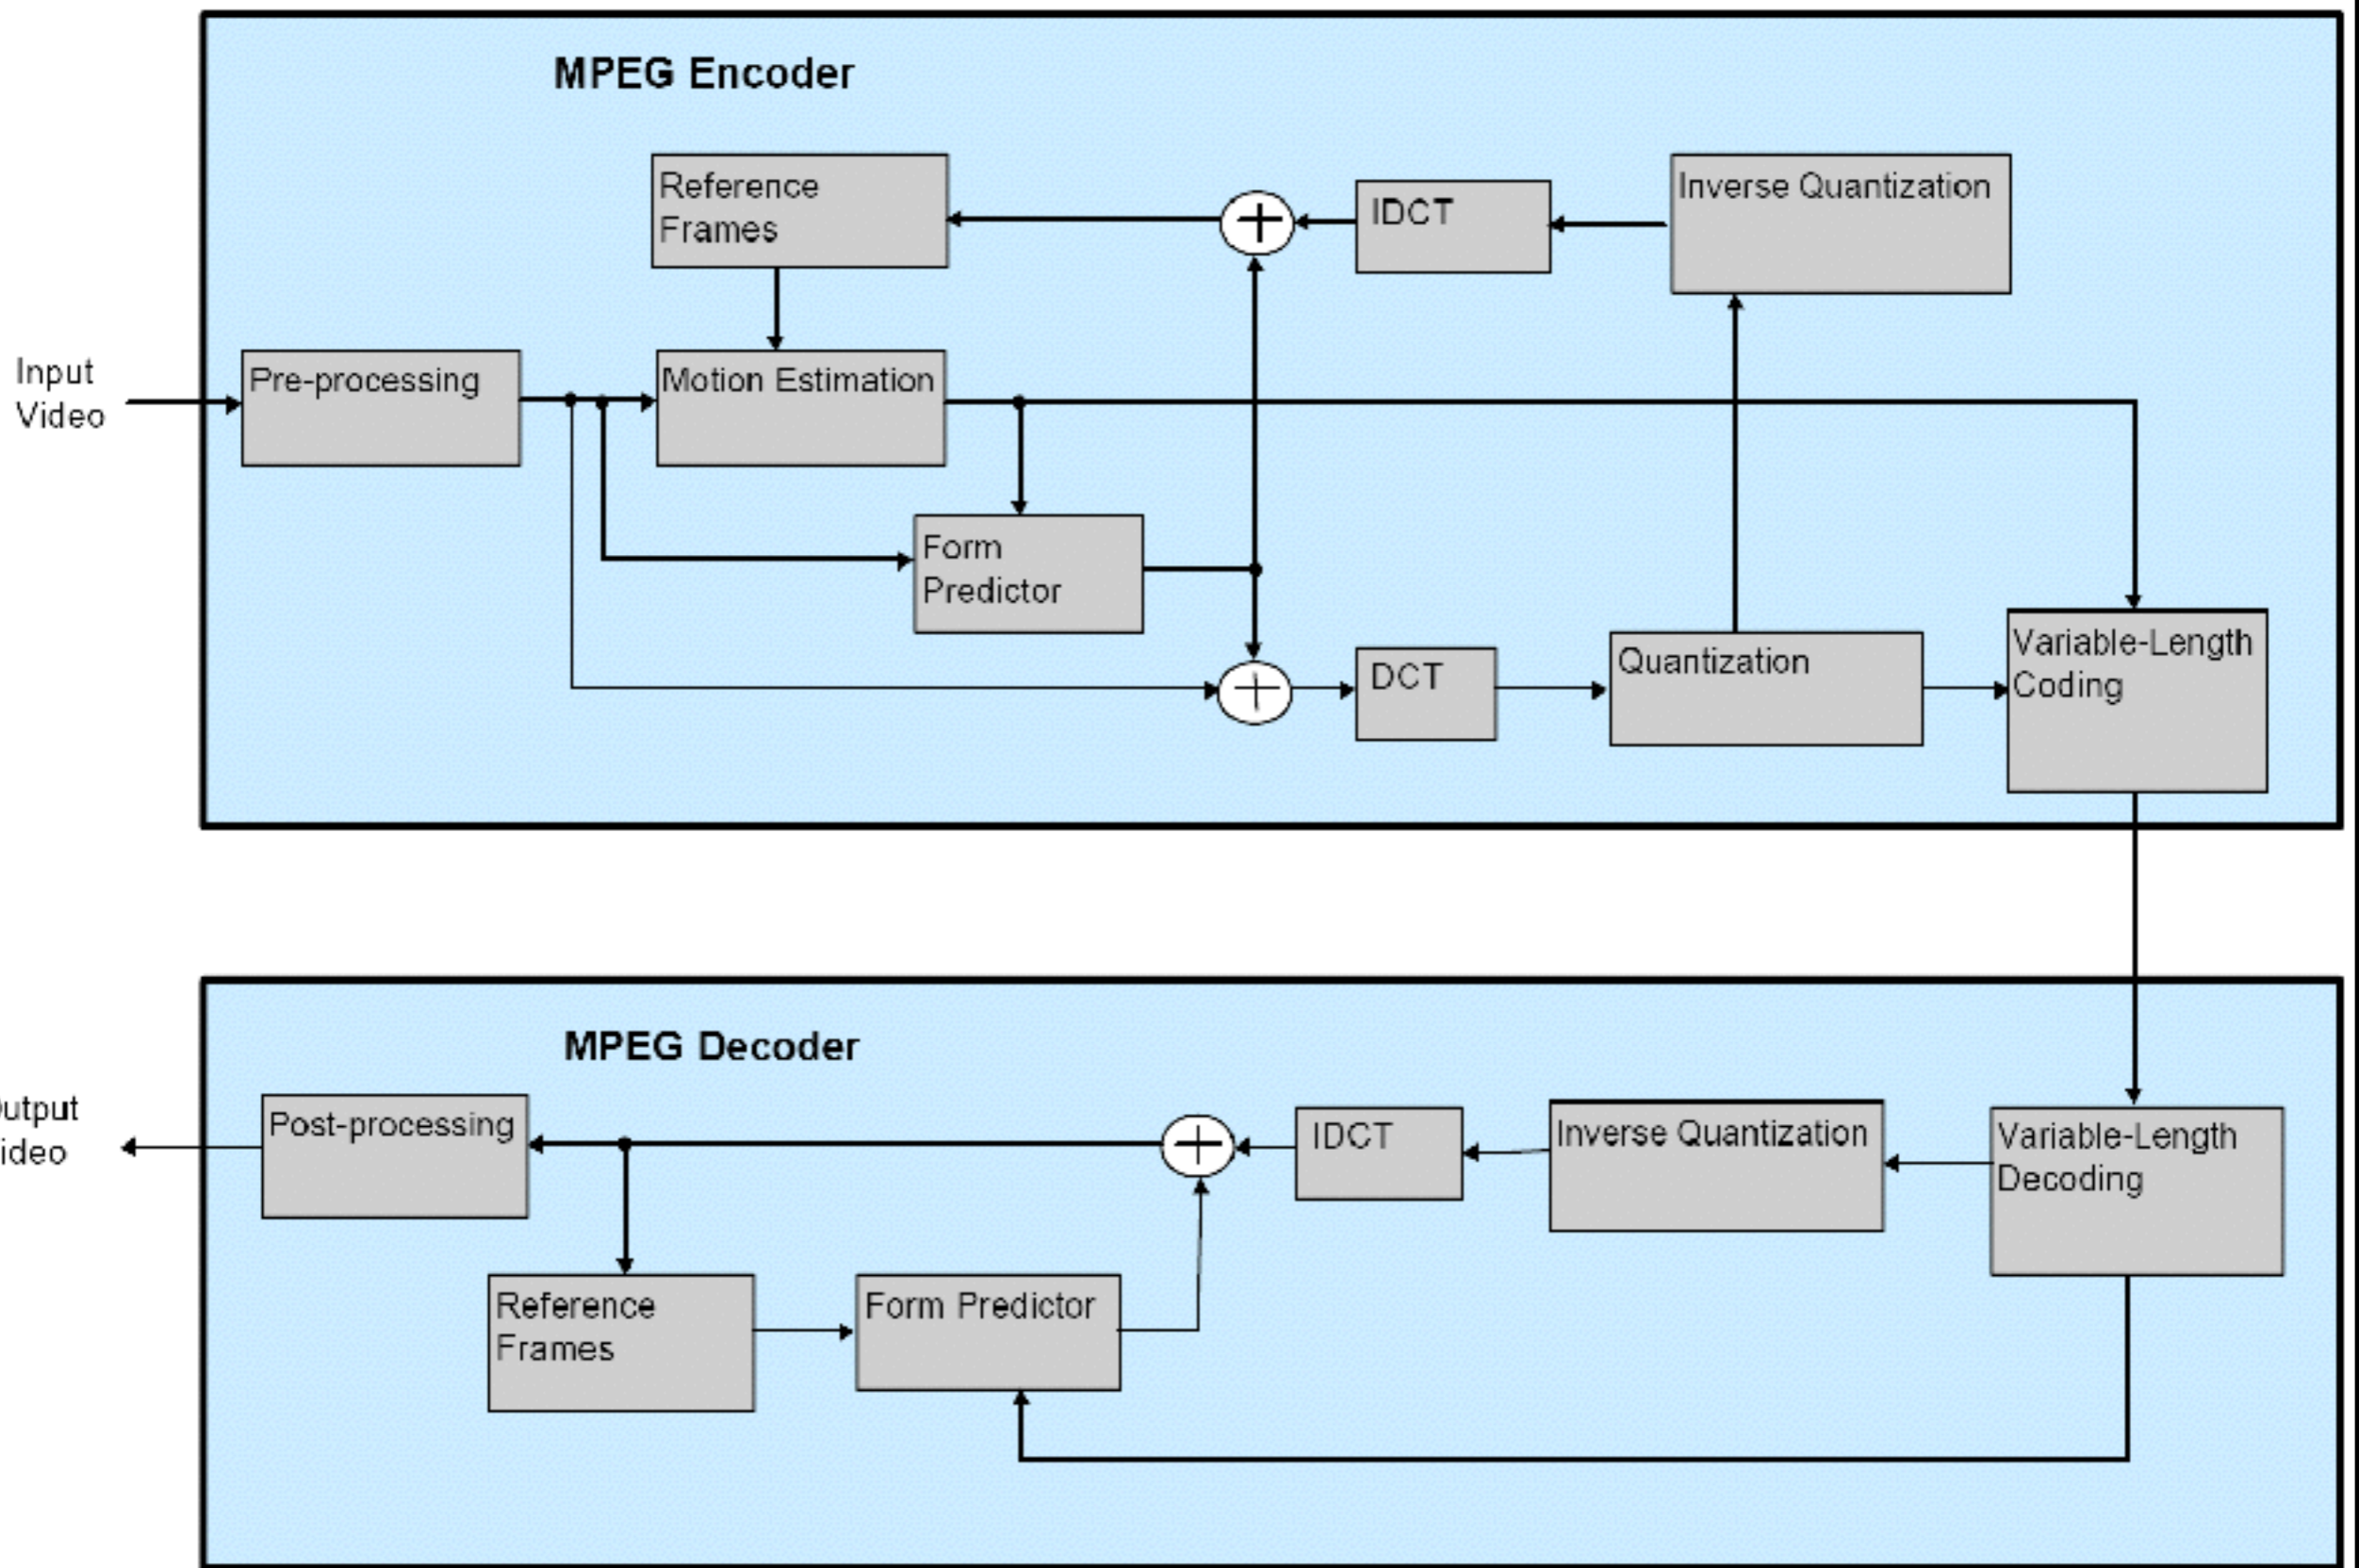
MPEG Encoder

Reference Frames

IDCT

Inverse Quantization

Input Video

Pre-processing

Motion Estimation

Form Predictor

Variable-Length Coding

DCT

Quantization

MPEG Decoder

utput ideo

Post-processing

IDCT

Inverse Quantization

Variable-Length Decoding

Reference Frames

Form Predictor